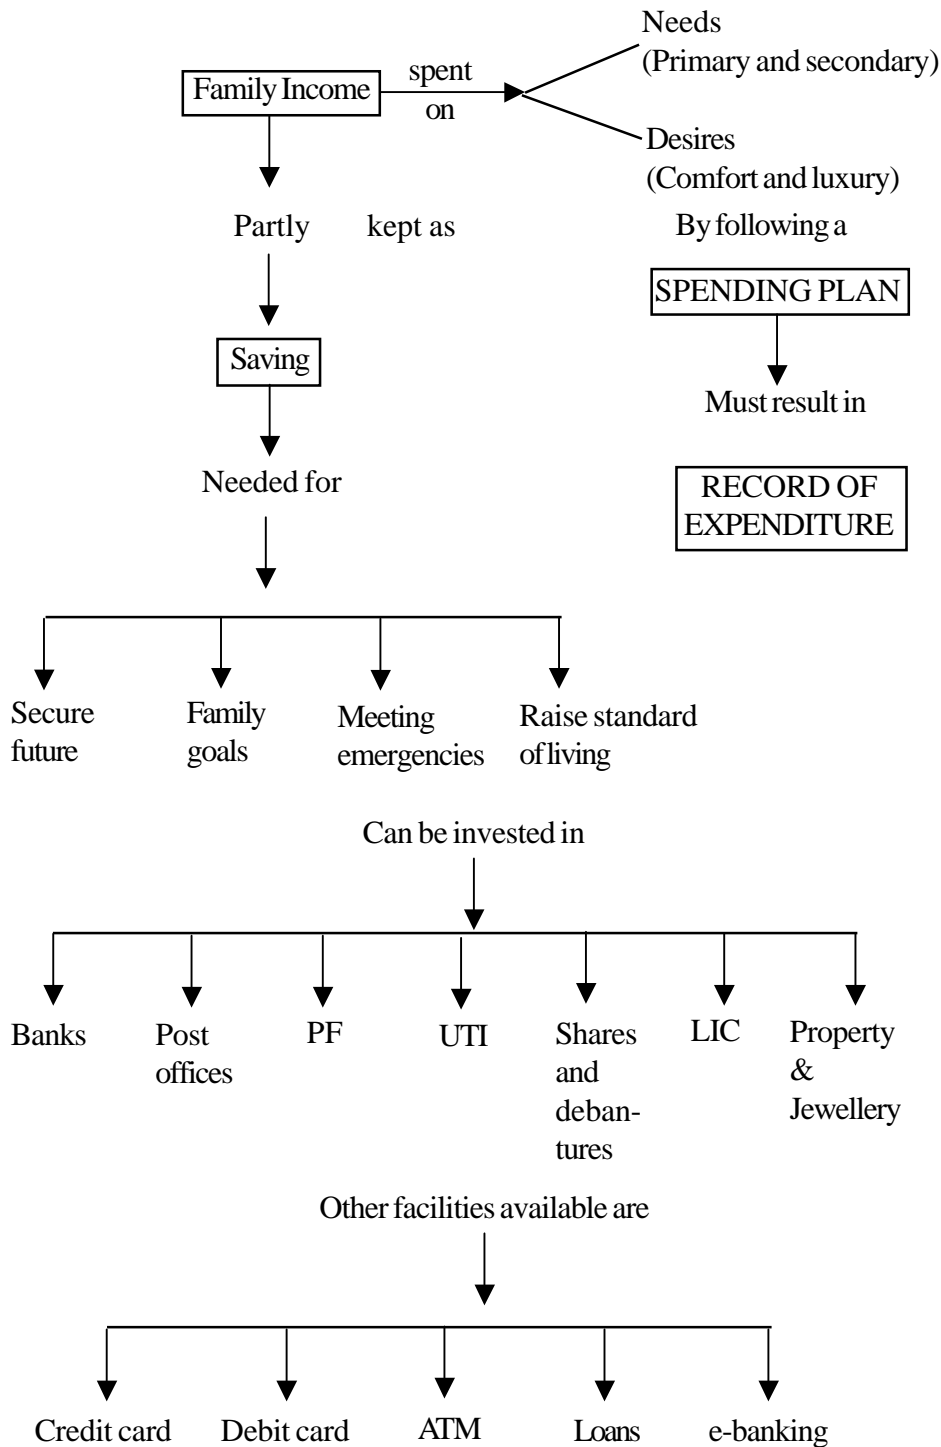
Family Income

spent on

Needs (Primary and secondary)

Desires (Comfort and luxury)

By following a

SPENDING PLAN

Must result in

RECORD OF EXPENDITURE

Partly kept as

Saving

Needed for

Secure future

Family goals

Meeting emergencies

Raise standard of living

Can be invested in

Banks

Post offices

PF

UTI

Shares and debantures

LIC

Property & Jewellery

Other facilities available are

Credit card

Debit card

ATM

Loans

e-banking